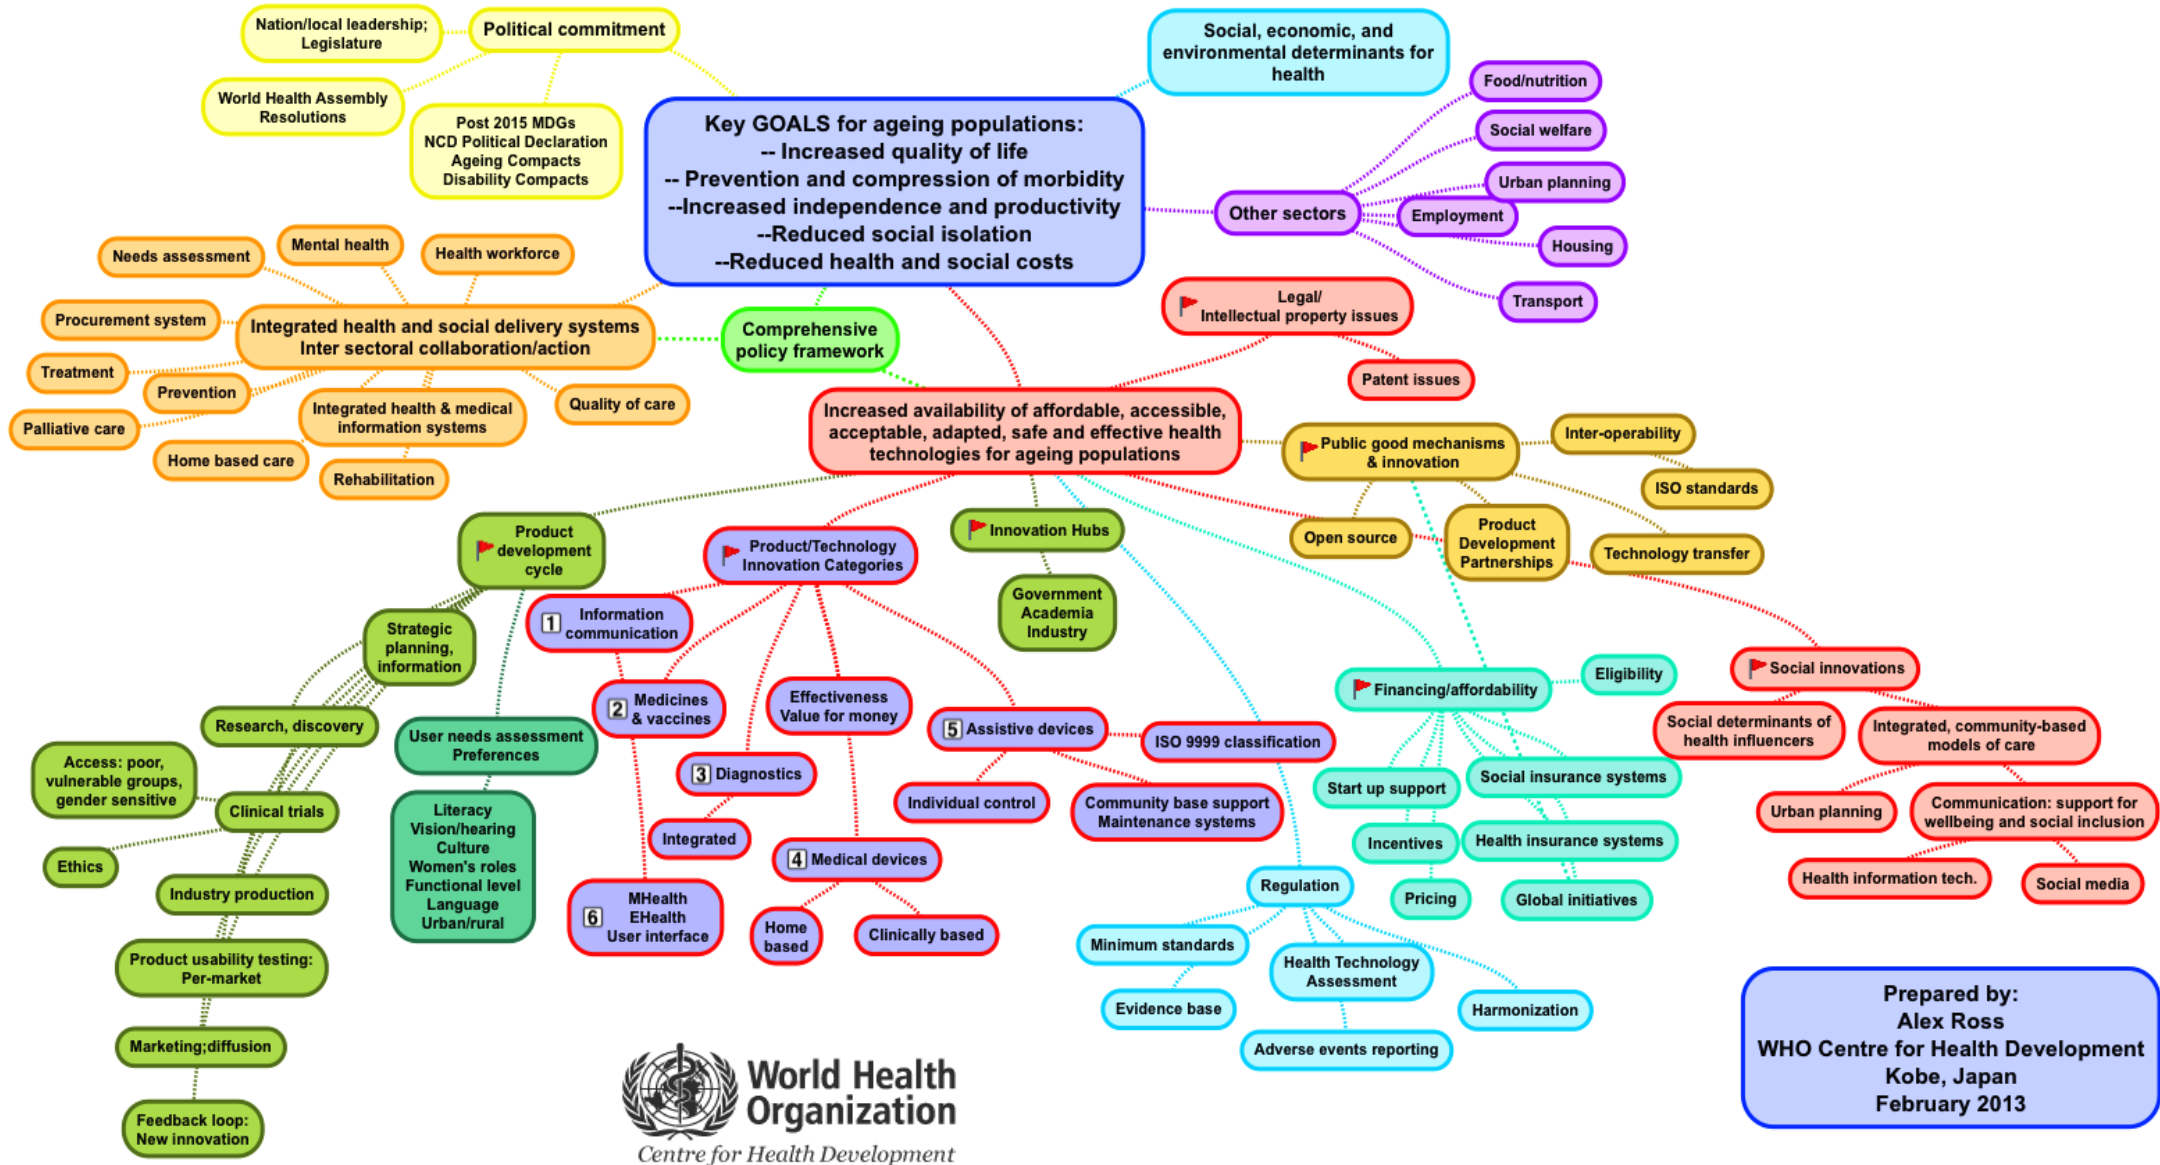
Nation/local leadership; Legislature

Political commitment

World Health Assembly Resolutions

Post 2015 MDGs
NCD Political Declaration
Ageing Compacts
Disability Compacts

Social, economic, and environmental determinants for health

Key GOALS for ageing populations:
-- Increased quality of life
-- Prevention and compression of morbidity
--Increased independence and productivity
--Reduced social isolation
--Reduced health and social costs

Food/nutrition

Social welfare

Urban planning

Other sectors

Employment

Housing

Transport

Needs assessment

Mental health

Health workforce

Procurement system

Integrated health and social delivery systems
Inter sectoral collaboration/action

Comprehensive policy framework

Legal/
Intellectual property issues

Patent issues

Treatment

Prevention

Integrated health & medical information systems

Quality of care

Palliative care

Home based care

Rehabilitation

Increased availability of affordable, accessible, acceptable, adapted, safe and effective health technologies for ageing populations

Public good mechanisms & innovation

Inter-operability

ISO standards

Product development cycle

Product/Technology Innovation Categories

Innovation Hubs

Open source

Product Development Partnerships

Technology transfer

Government
Academia
Industry

Strategic planning, information

1 Information communication

2 Medicines & vaccines

Effectiveness
Value for money

5 Assistive devices

ISO 9999 classification

Financing/affordability

Eligibility

Social innovations

Research, discovery

User needs assessment
Preferences

3 Diagnostics

Individual control

Community base support
Maintenance systems

Start up support

Social insurance systems

Social determinants of health influencers

Integrated, community-based models of care

Access: poor, vulnerable groups, gender sensitive

Clinical trials

Literacy
Vision/hearing
Culture
Women's roles
Functional level
Language
Urban/rural

Integrated

4 Medical devices

Incentives

Health insurance systems

Urban planning

Communication: support for wellbeing and social inclusion

Ethics

Industry production

6 MHealth
EHealth
User interface

Home based

Clinically based

Regulation

Pricing

Global initiatives

Health information tech.

Social media

Product usability testing: Per-market

Minimum standards

Health Technology Assessment

Evidence base

Harmonization

Adverse events reporting

Marketing;diffusion

Feedback loop: New innovation

World Health Organization
Centre for Health Development

Prepared by:
Alex Ross
WHO Centre for Health Development
Kobe, Japan
February 2013